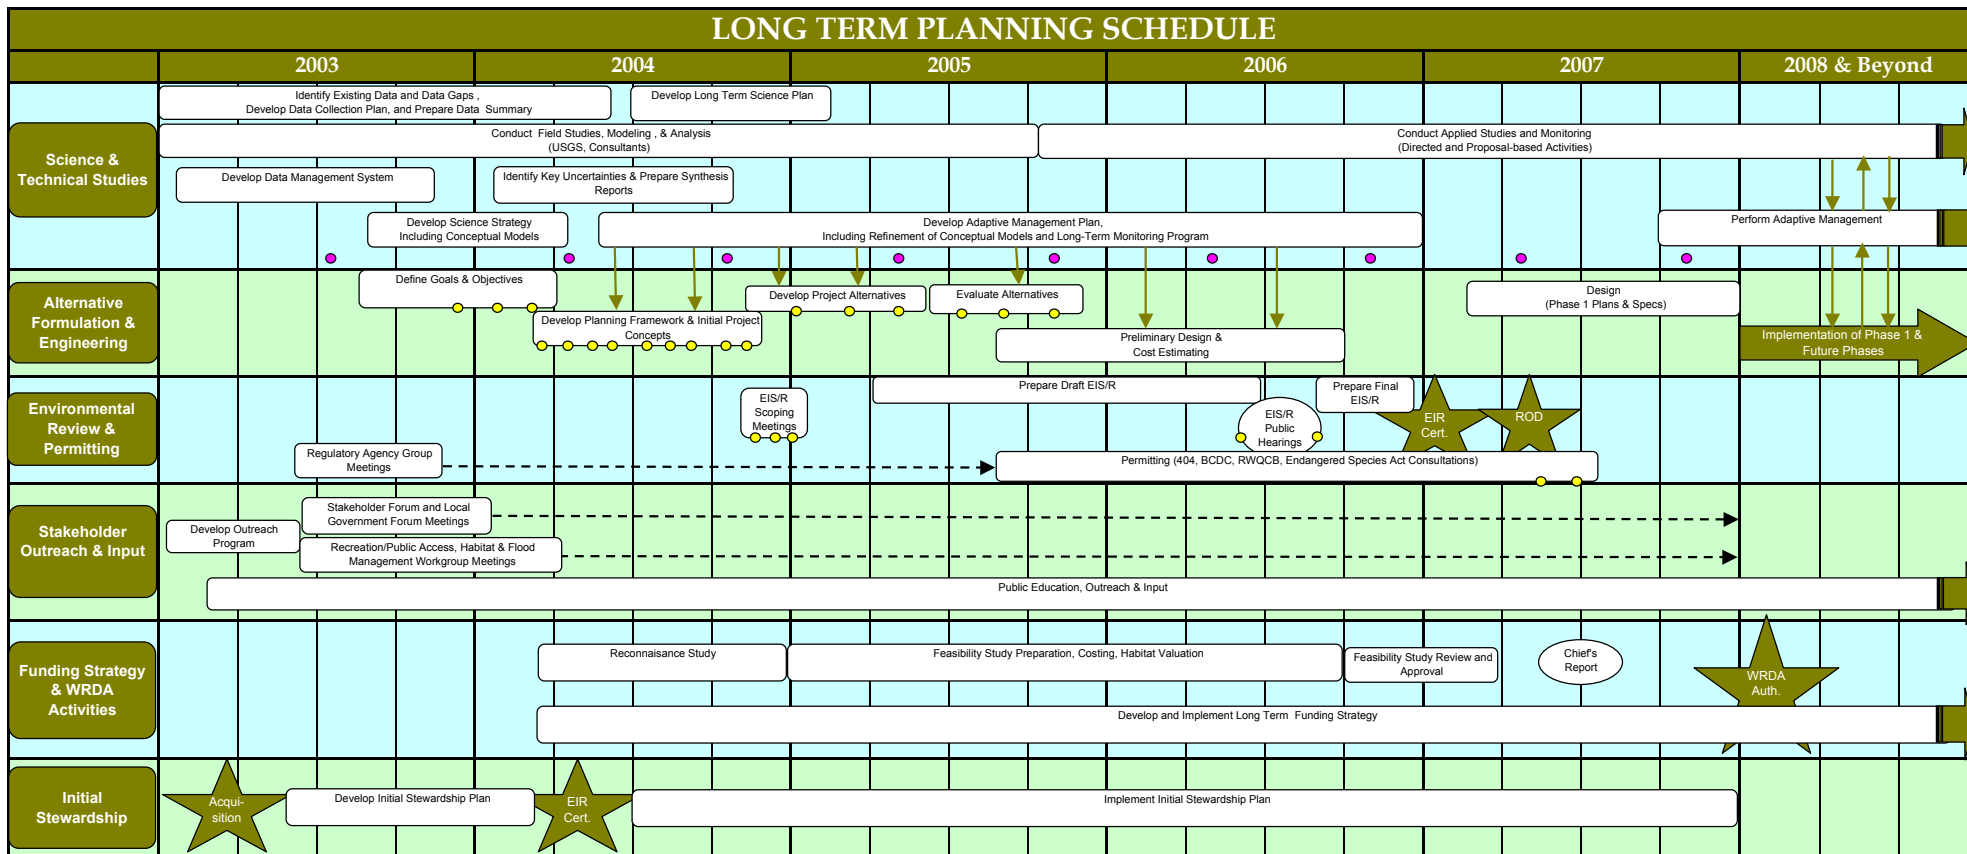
LONG TERM PLANNING SCHEDULE

| | 2003 | 2004 | 2005 | 2006 | 2007 | 2008 & Beyond |
|---|---|---|---|---|---|---|

Science & Technical Studies

Identify Existing Data and Data Gaps , Develop Data Collection Plan, and Prepare Data Summary

Develop Long Term Science Plan

Conduct Field Studies, Modeling , & Analysis (USGS, Consultants)

Conduct Applied Studies and Monitoring (Directed and Proposal-based Activities)

Develop Data Management System

Identify Key Uncertainties & Prepare Synthesis Reports

Develop Science Strategy Including Conceptual Models

Develop Adaptive Management Plan, Including Refinement of Conceptual Models and Long-Term Monitoring Program

Perform Adaptive Management

Alternative Formulation & Engineering

Define Goals & Objectives

Develop Planning Framework & Initial Project Concepts

Develop Project Alternatives

Evaluate Alternatives

Preliminary Design & Cost Estimating

Design (Phase 1 Plans & Specs)

Implementation of Phase 1 & Future Phases

Environmental Review & Permitting

EIS/R Scoping Meetings

Prepare Draft EIS/R

Prepare Final EIS/R

EIS/R Public Hearings

EIR Cert.

ROD

Regulatory Agency Group Meetings

Permitting (404, BCDC, RWQCB, Endangered Species Act Consultations)

Stakeholder Outreach & Input

Develop Outreach Program

Stakeholder Forum and Local Government Forum Meetings

Recreation/Public Access, Habitat & Flood Management Workgroup Meetings

Public Education, Outreach & Input

Funding Strategy & WRDA Activities

Reconnaisance Study

Feasibility Study Preparation, Costing, Habitat Valuation

Feasibility Study Review and Approval

Chief's Report

WRDA Auth.

Develop and Implement Long Term Funding Strategy

Initial Stewardship

Acqui-sition

Develop Initial Stewardship Plan

EIR Cert.

Implement Initial Stewardship Plan